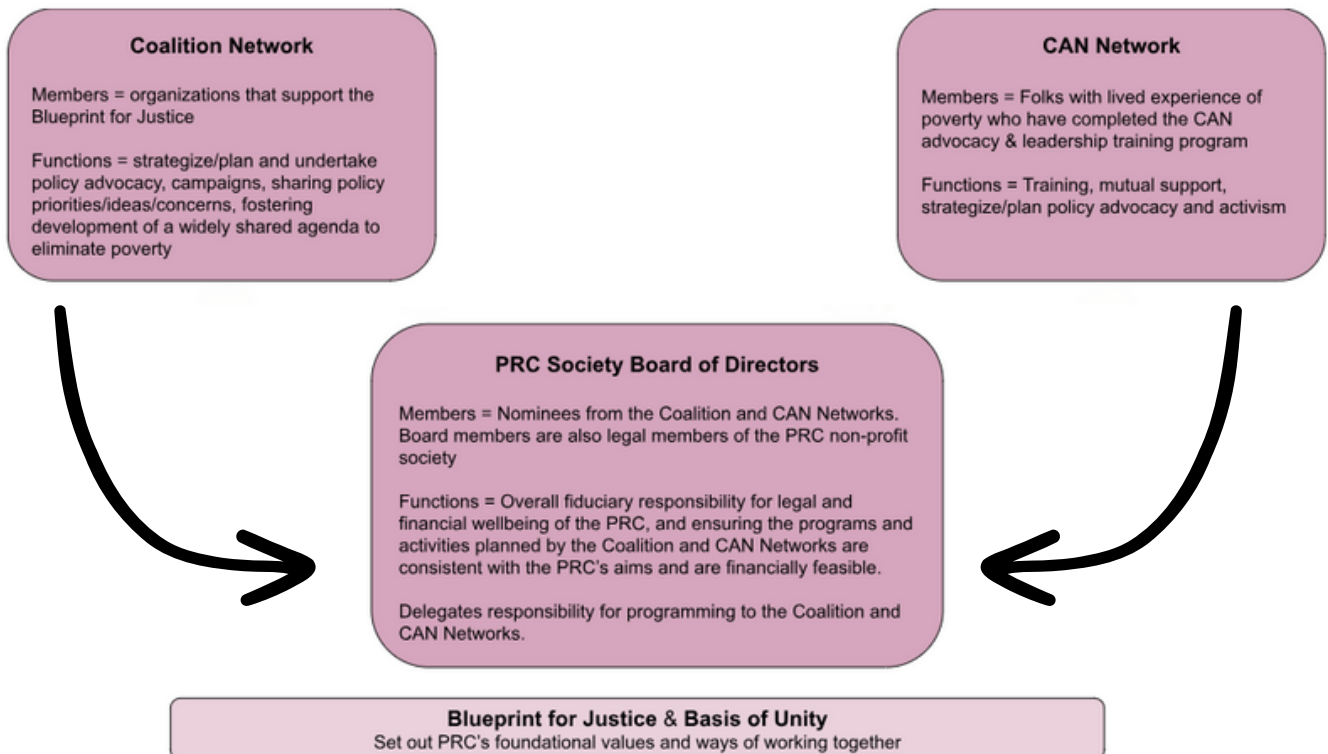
Coalition Network

Members = organizations that support the Blueprint for Justice

Functions = strategize/plan and undertake policy advocacy, campaigns, sharing policy priorities/ideas/concerns, fostering development of a widely shared agenda to eliminate poverty

CAN Network

Members = Folks with lived experience of poverty who have completed the CAN advocacy & leadership training program

Functions = Training, mutual support, strategize/plan policy advocacy and activism

PRC Society Board of Directors

Members = Nominees from the Coalition and CAN Networks. Board members are also legal members of the PRC non-profit society

Functions = Overall fiduciary responsibility for legal and financial wellbeing of the PRC, and ensuring the programs and activities planned by the Coalition and CAN Networks are consistent with the PRC's aims and are financially feasible.

Delegates responsibility for programming to the Coalition and CAN Networks.

Blueprint for Justice & Basis of Unity
Set out PRC's foundational values and ways of working together